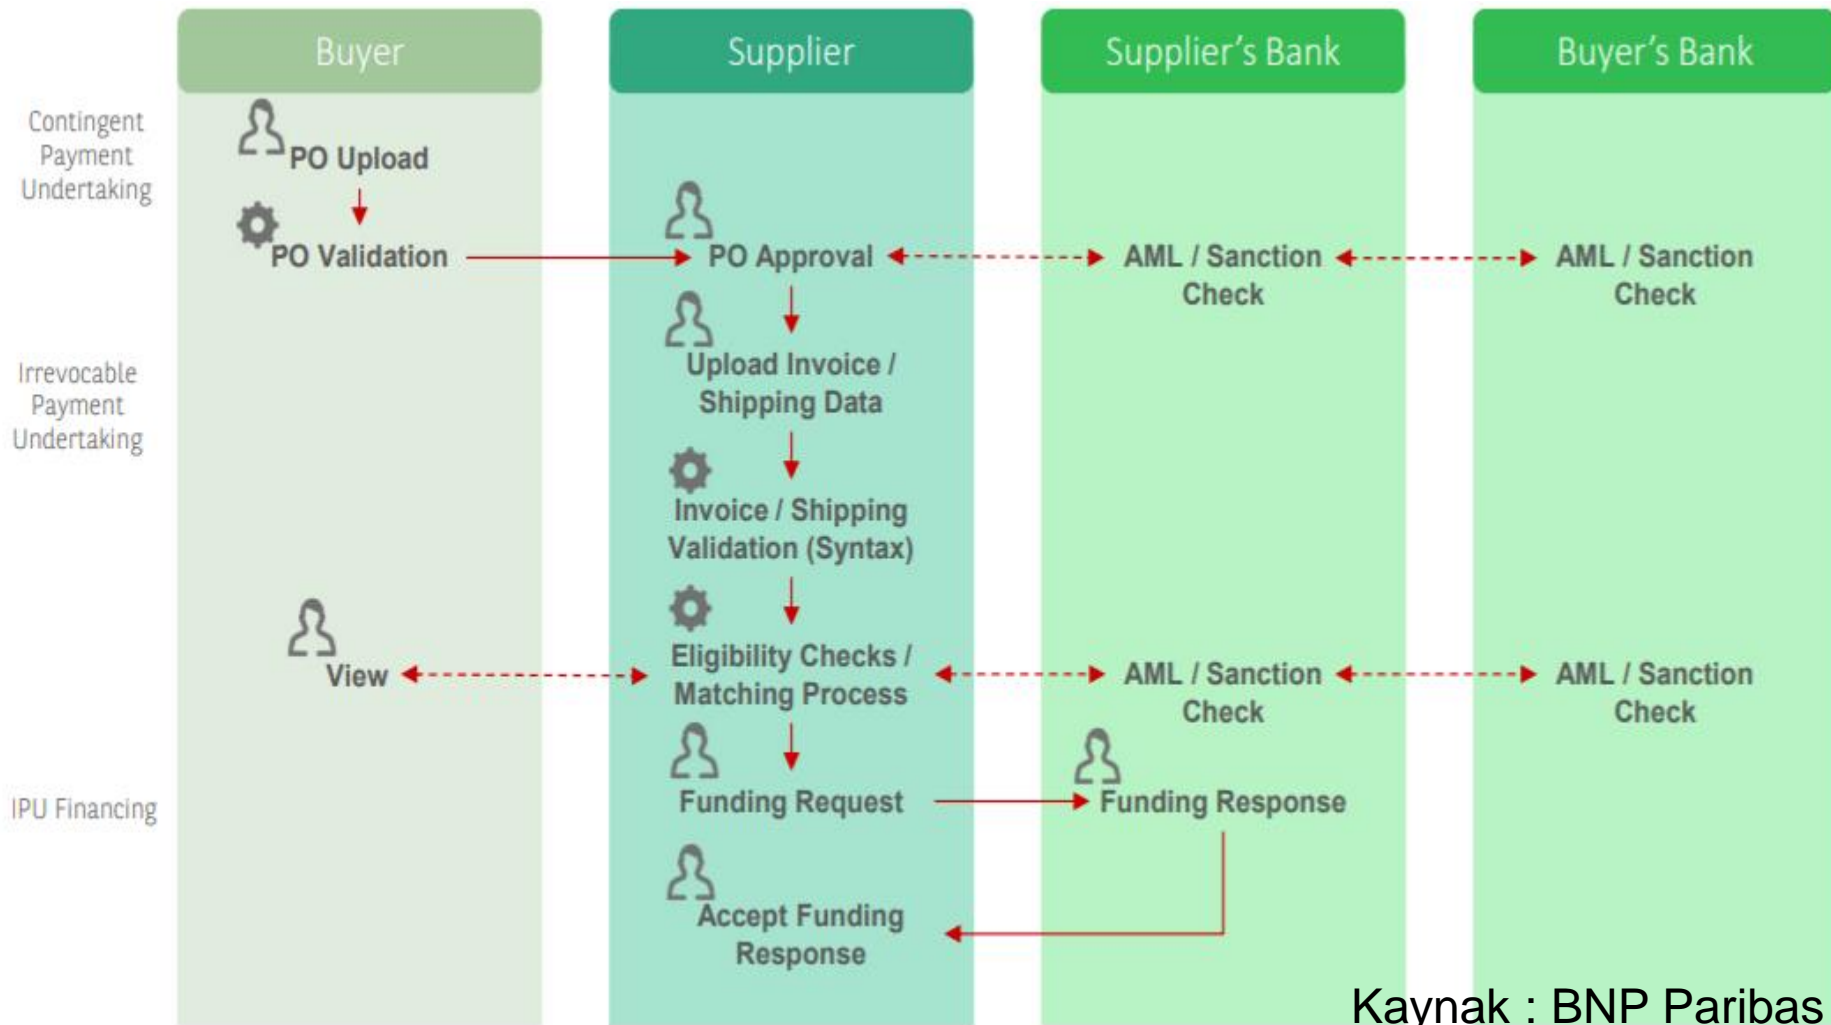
Buyer

Supplier

Supplier's Bank

Buyer's Bank

Contingent Payment Undertaking

PO Upload

PO Validation

PO Approval

AML / Sanction Check

AML / Sanction Check

Irrevocable Payment Undertaking

Upload Invoice / Shipping Data

Invoice / Shipping Validation (Syntax)

View

Eligibility Checks / Matching Process

AML / Sanction Check

AML / Sanction Check

IPU Financing

Funding Request

Funding Response

Accept Funding Response

Kaynak : BNP Paribas